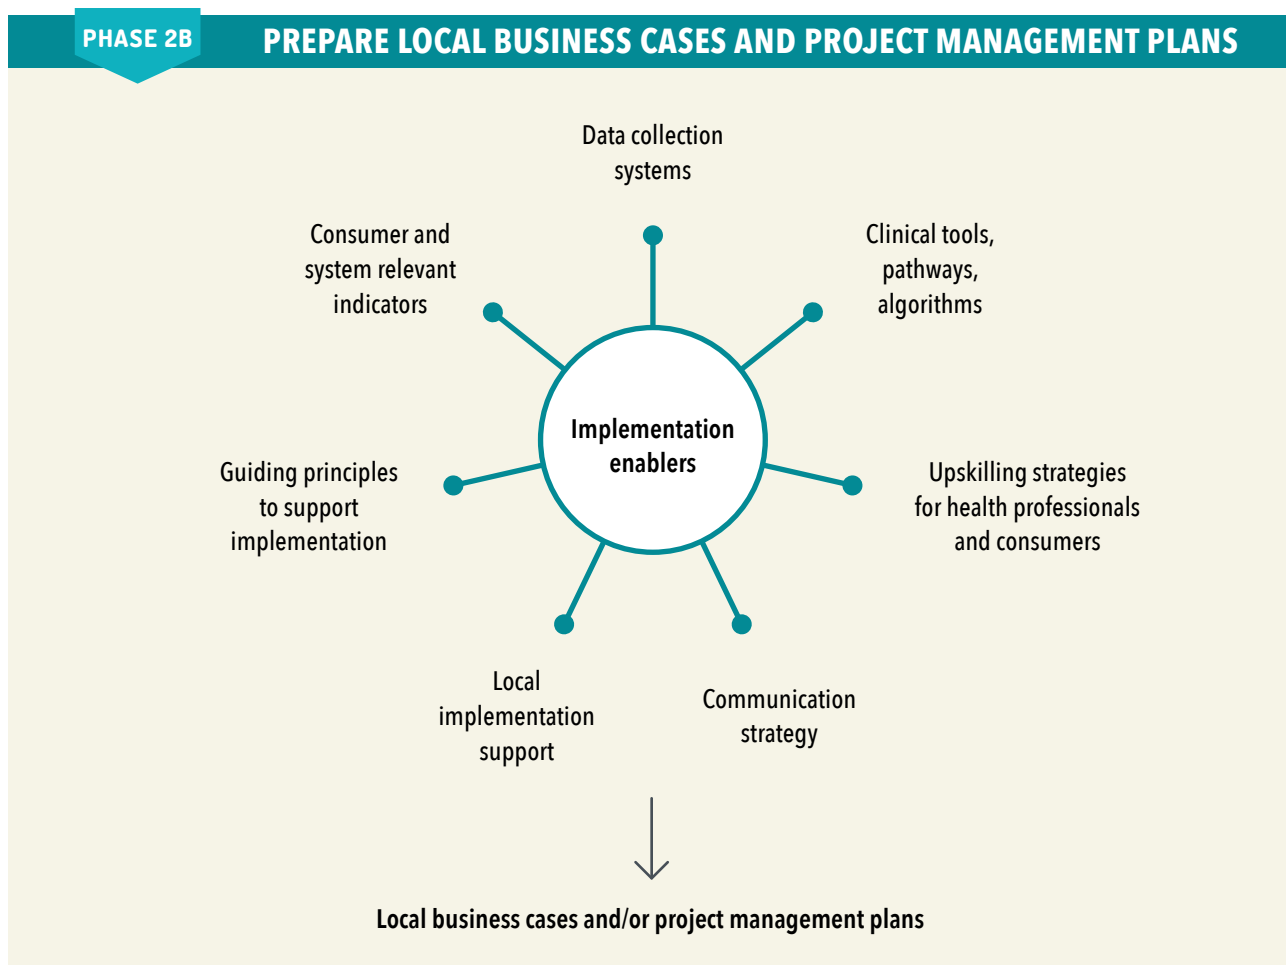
PHASE 2B

PREPARE LOCAL BUSINESS CASES AND PROJECT MANAGEMENT PLANS

Data collection systems

Consumer and system relevant indicators

Clinical tools, pathways, algorithms

Implementation enablers

Guiding principles to support implementation

Upskilling strategies for health professionals and consumers

Local implementation support

Communication strategy

Local business cases and/or project management plans